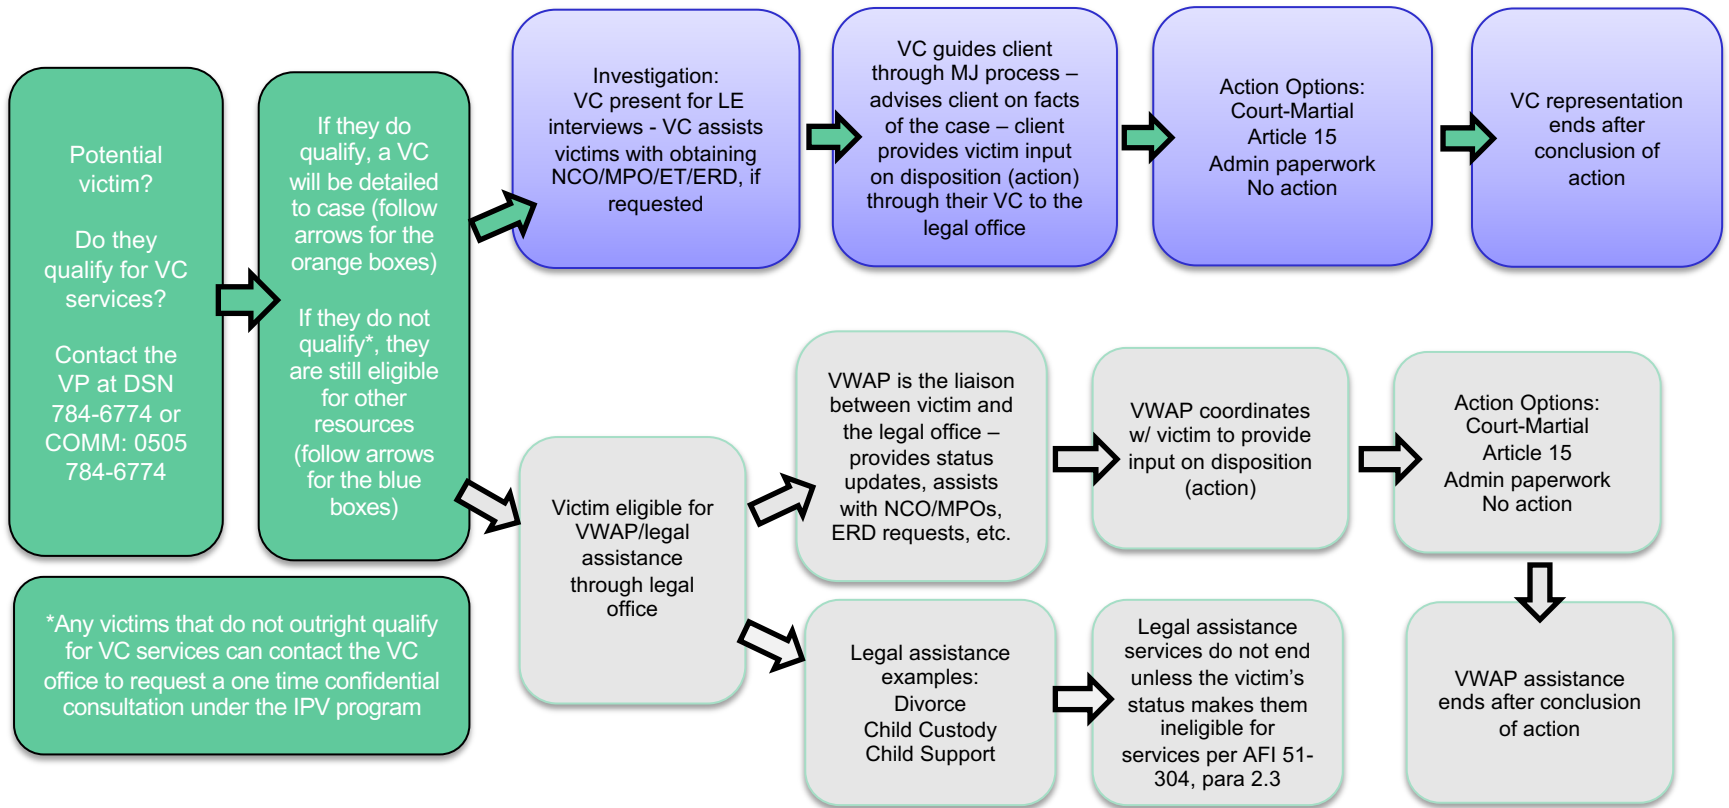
Potential victim?

Do they qualify for VC services?

Contact the VP at DSN 784-6774 or COMM: 0505 784-6774

If they do qualify, a VC will be detailed to case (follow arrows for the orange boxes)

If they do not qualify*, they are still eligible for other resources (follow arrows for the blue boxes)

*Any victims that do not outright qualify for VC services can contact the VC office to request a one time confidential consultation under the IPV program

Investigation: VC present for LE interviews - VC assists victims with obtaining NCO/MPO/ET/ERD, if requested

VC guides client through MJ process – advises client on facts of the case – client provides victim input on disposition (action) through their VC to the legal office

Action Options:
Court-Martial
Article 15
Admin paperwork
No action

VC representation ends after conclusion of action

Victim eligible for VWAP/legal assistance through legal office

VWAP is the liaison between victim and the legal office – provides status updates, assists with NCO/MPOs, ERD requests, etc.

VWAP coordinates w/ victim to provide input on disposition (action)

Action Options:
Court-Martial
Article 15
Admin paperwork
No action

Legal assistance examples:
Divorce
Child Custody
Child Support

Legal assistance services do not end unless the victim's status makes them ineligible for services per AFI 51-304, para 2.3

VWAP assistance ends after conclusion of action